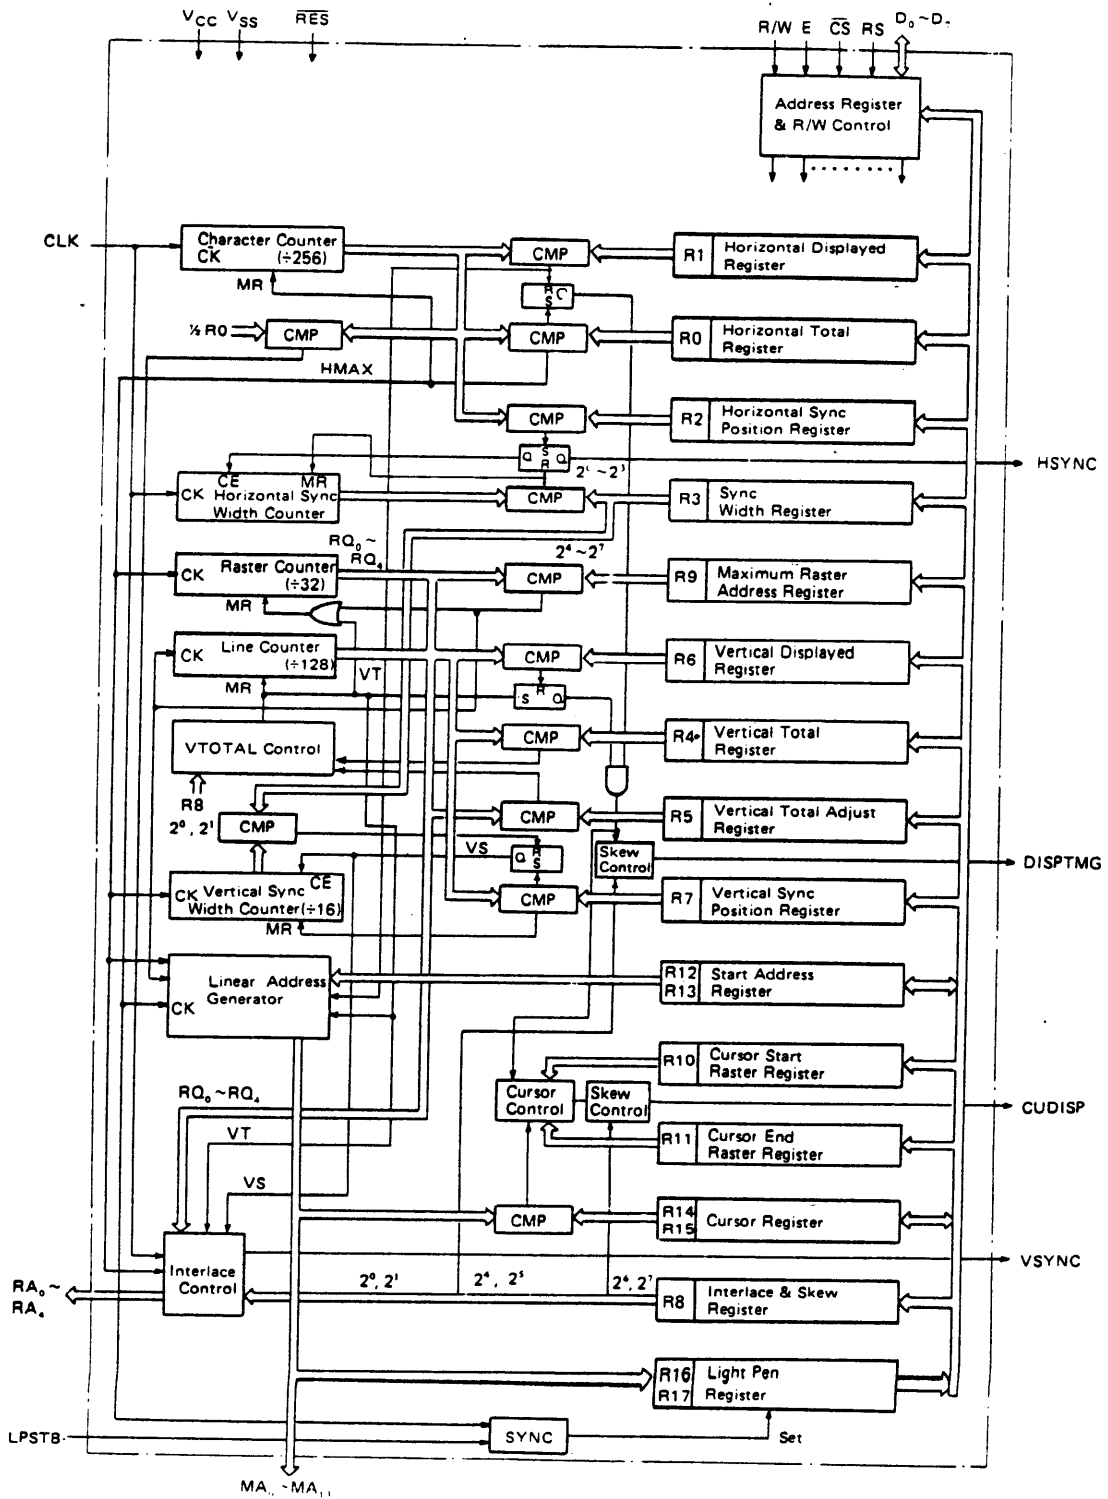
$V_{CC}$ $V_{SS}$ $\overline{RES}$

R/W E $\overline{CS}$ RS $D_0 \sim D_7$

Address Register & R/W Control

CLK

Character Counter CK (÷256)

MR

CMP

R S C

R1 Horizontal Displayed Register

½ R0

CMP

CMP

R0 Horizontal Total Register

HMAX

CMP

R2 Horizontal Sync Position Register

Q S R Q

$2^0 \sim 2^3$

HSYNC

CE MR
CK Horizontal Sync Width Counter

CMP

R3 Sync Width Register

$RQ_0 \sim RQ_4$

$2^4 \sim 2^7$

CK Raster Counter (÷32)

MR

CMP

R9 Maximum Raster Address Register

CK Line Counter (÷128)

MR

VT

CMP

R6 Vertical Displayed Register

S R Q

CMP

R4 Vertical Total Register

VTOTAL Control

R8

$2^0$, $2^1$

CMP

CMP

R5 Vertical Total Adjust Register

VS

Q R S

Skew Control

DISPTMG

CK Vertical Sync CE Width Counter(÷16)

MR

CMP

R7 Vertical Sync Position Register

Linear Address Generator

CK

R12 R13 Start Address Register

R10 Cursor Start Raster Register

Cursor Control

Skew Control

CUDISP

$RQ_0 \sim RQ_4$

R11 Cursor End Raster Register

VT

VS

CMP

R14 R15 Cursor Register

VSYNC

Interlace Control

$RA_0 \sim RA_4$

$2^0$, $2^1$

$2^4$, $2^5$

$2^6$, $2^7$

R8 Interlace & Skew Register

R16 R17 Light Pen Register

LPSTB

SYNC

Set

$MA_0 \sim MA_{13}$